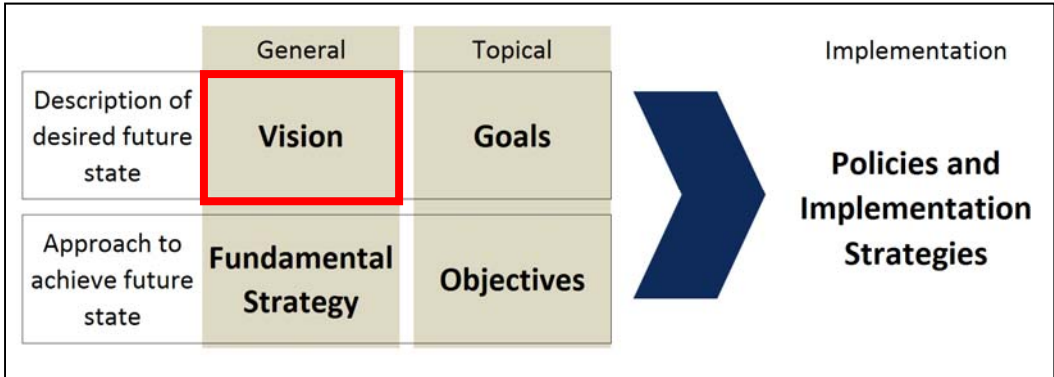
|  | General | Topical |
|---|---|---|
| Description of desired future state | **Vision** | **Goals** |
| Approach to achieve future state | **Fundamental Strategy** | **Objectives** |

Implementation

**Policies and Implementation Strategies**